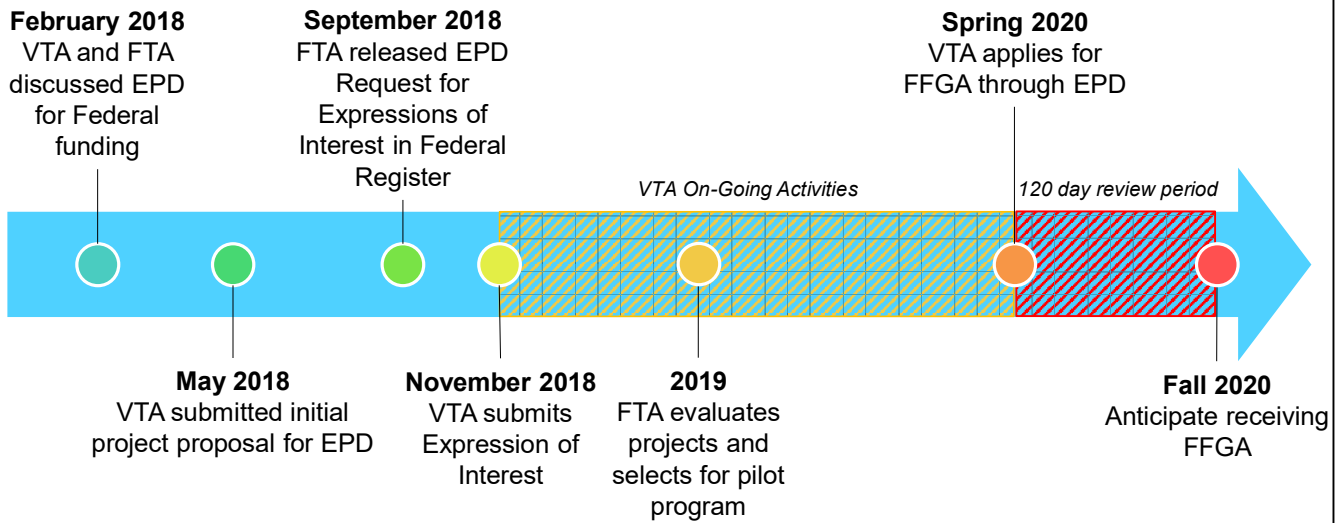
**February 2018**
VTA and FTA discussed EPD for Federal funding

**September 2018**
FTA released EPD Request for Expressions of Interest in Federal Register

**Spring 2020**
VTA applies for FFGA through EPD

*VTA On-Going Activities*

*120 day review period*

**May 2018**
VTA submitted initial project proposal for EPD

**November 2018**
VTA submits Expression of Interest

**2019**
FTA evaluates projects and selects for pilot program

**Fall 2020**
Anticipate receiving FFGA